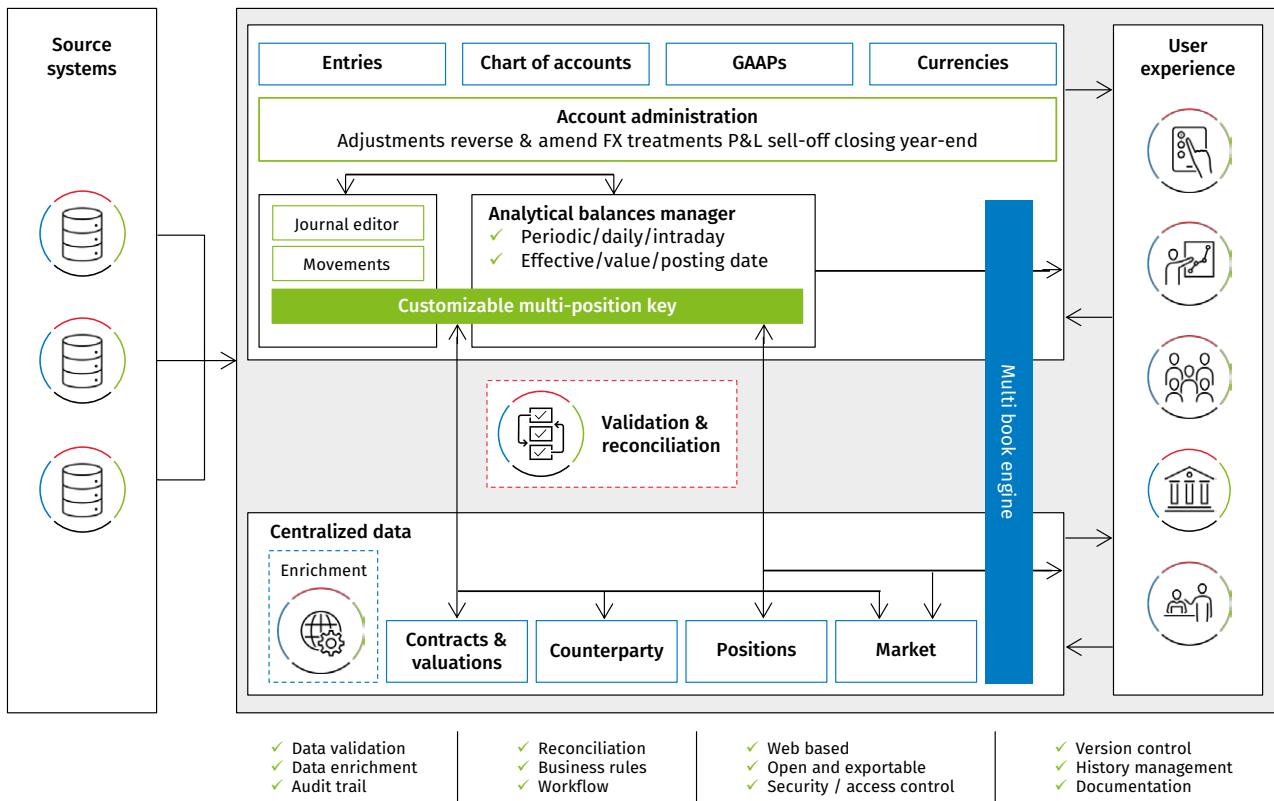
Source systems

Entries

Chart of accounts

GAAPs

Currencies

Account administration
Adjustments reverse & amend FX treatments P&L sell-off closing year-end

Journal editor

Movements

Analytical balances manager
✓ Periodic/daily/intraday
✓ Effective/value/posting date

Customizable multi-position key

Validation & reconciliation

Multi book engine

User experience

Centralized data

Enrichment

Contracts & valuations

Counterparty

Positions

Market

✓ Data validation
✓ Data enrichment
✓ Audit trail

✓ Reconciliation
✓ Business rules
✓ Workflow

✓ Web based
✓ Open and exportable
✓ Security / access control

✓ Version control
✓ History management
✓ Documentation